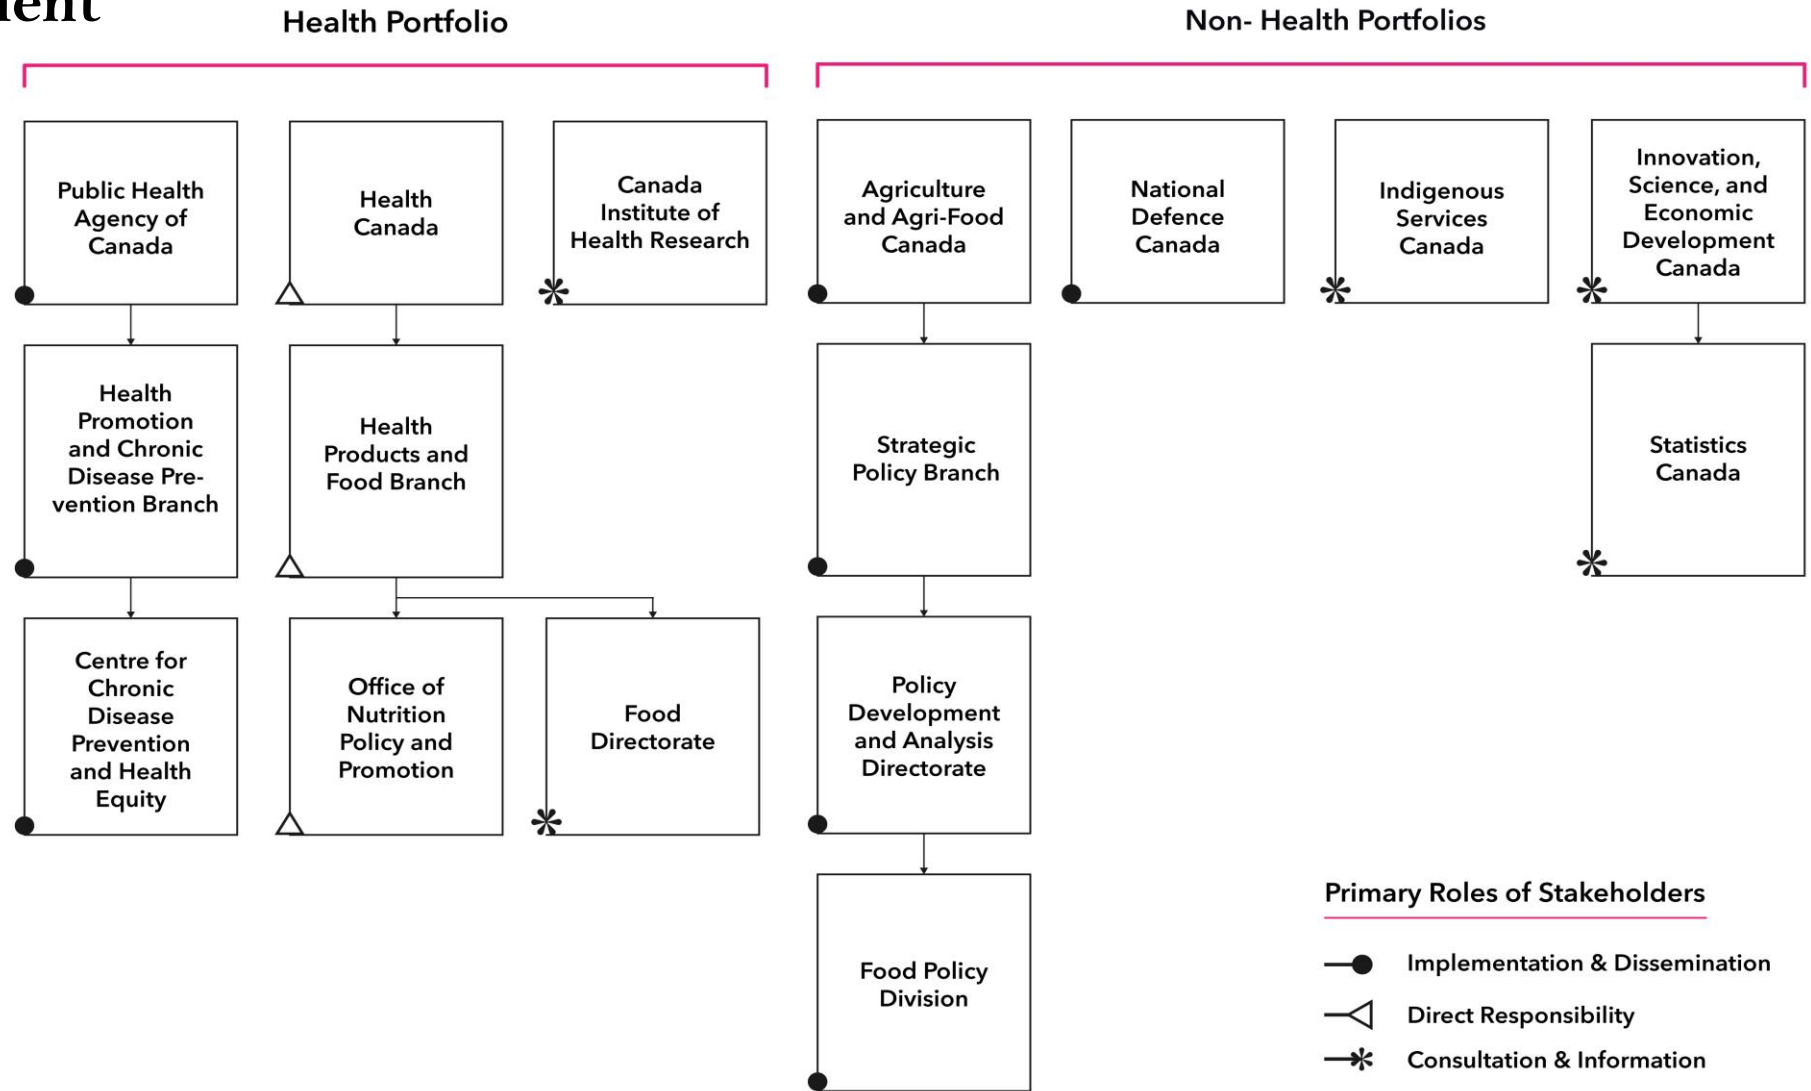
ent

Health Portfolio

Non- Health Portfolios

Public Health Agency of Canada

Health Canada

Canada Institute of Health Research

Agriculture and Agri-Food Canada

National Defence Canada

Indigenous Services Canada

Innovation, Science, and Economic Development Canada

Health Promotion and Chronic Disease Prevention Branch

Health Products and Food Branch

Strategic Policy Branch

Statistics Canada

Centre for Chronic Disease Prevention and Health Equity

Office of Nutrition Policy and Promotion

Food Directorate

Policy Development and Analysis Directorate

Food Policy Division

Primary Roles of Stakeholders

Implementation & Dissemination

Direct Responsibility

Consultation & Information